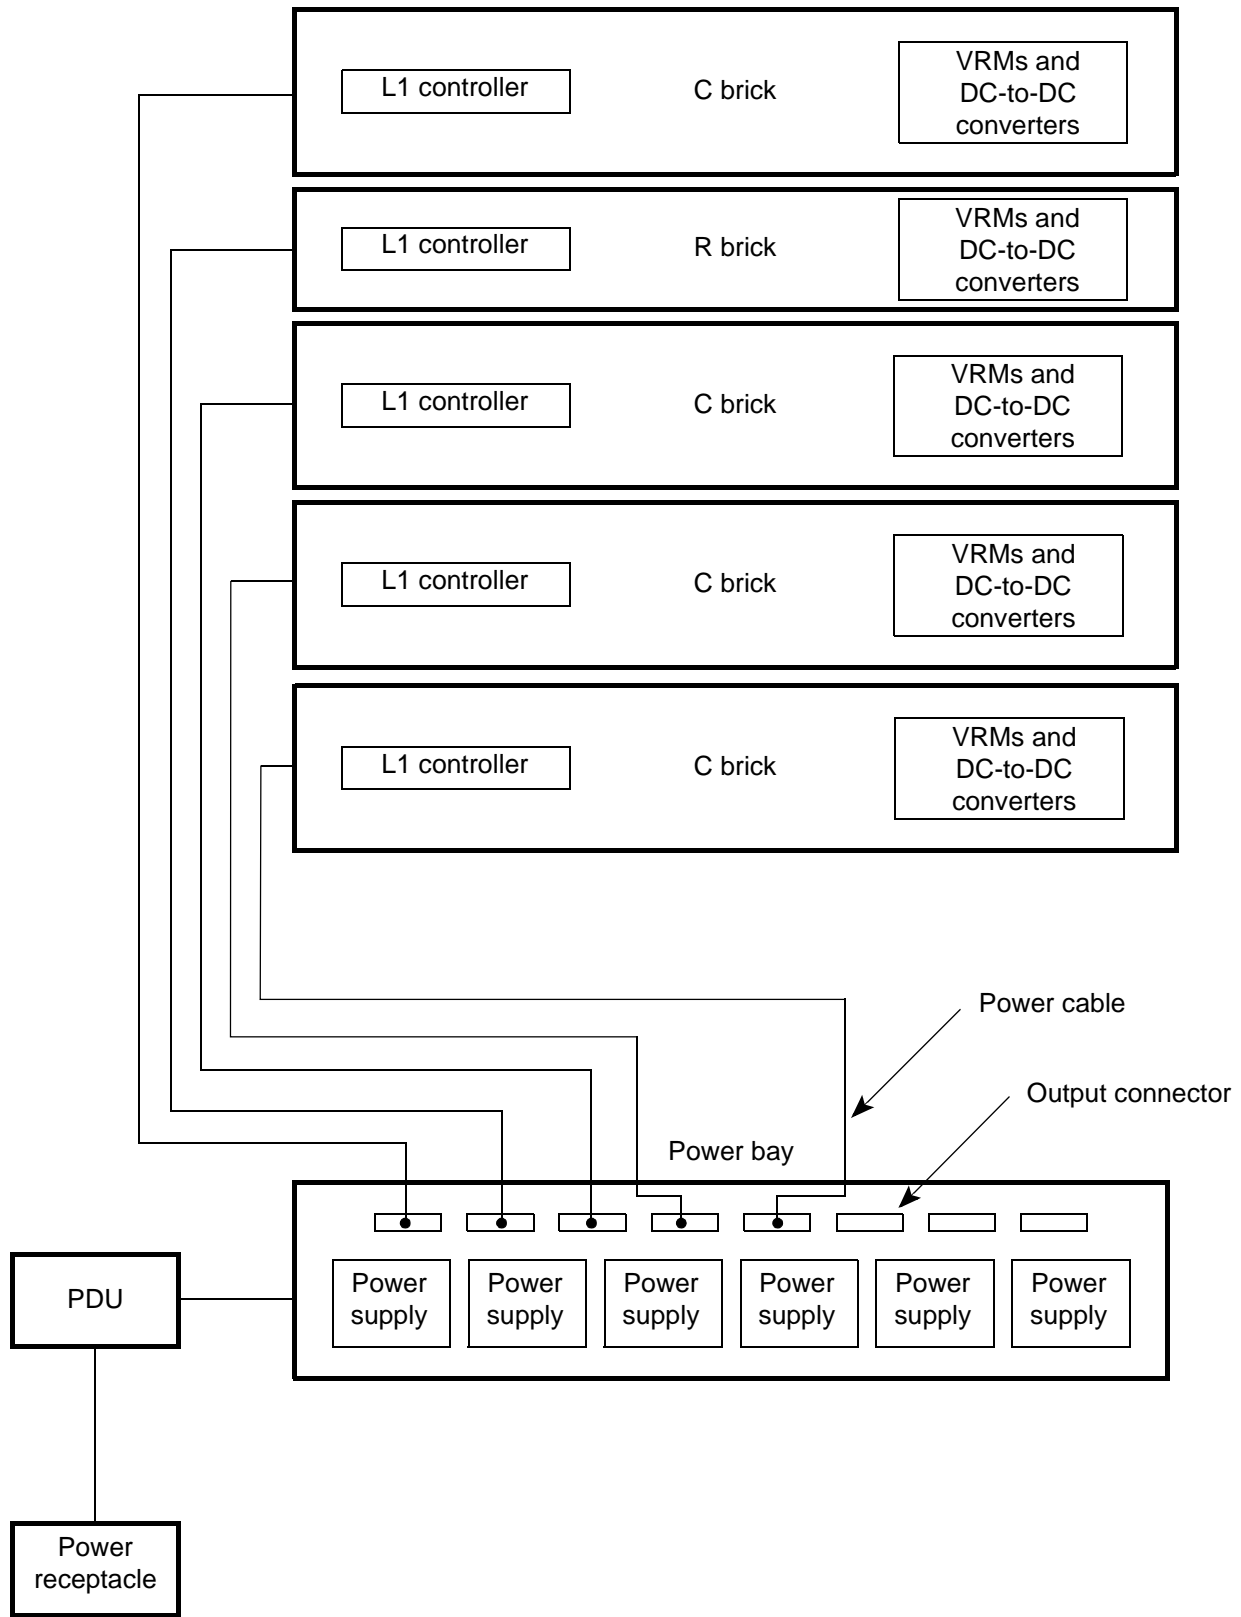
L1 controller
C brick
VRMs and DC-to-DC converters

L1 controller
R brick
VRMs and DC-to-DC converters

L1 controller
C brick
VRMs and DC-to-DC converters

L1 controller
C brick
VRMs and DC-to-DC converters

L1 controller
C brick
VRMs and DC-to-DC converters

Power cable

Output connector

Power bay

PDU

Power supply
Power supply
Power supply
Power supply
Power supply
Power supply

Power receptacle